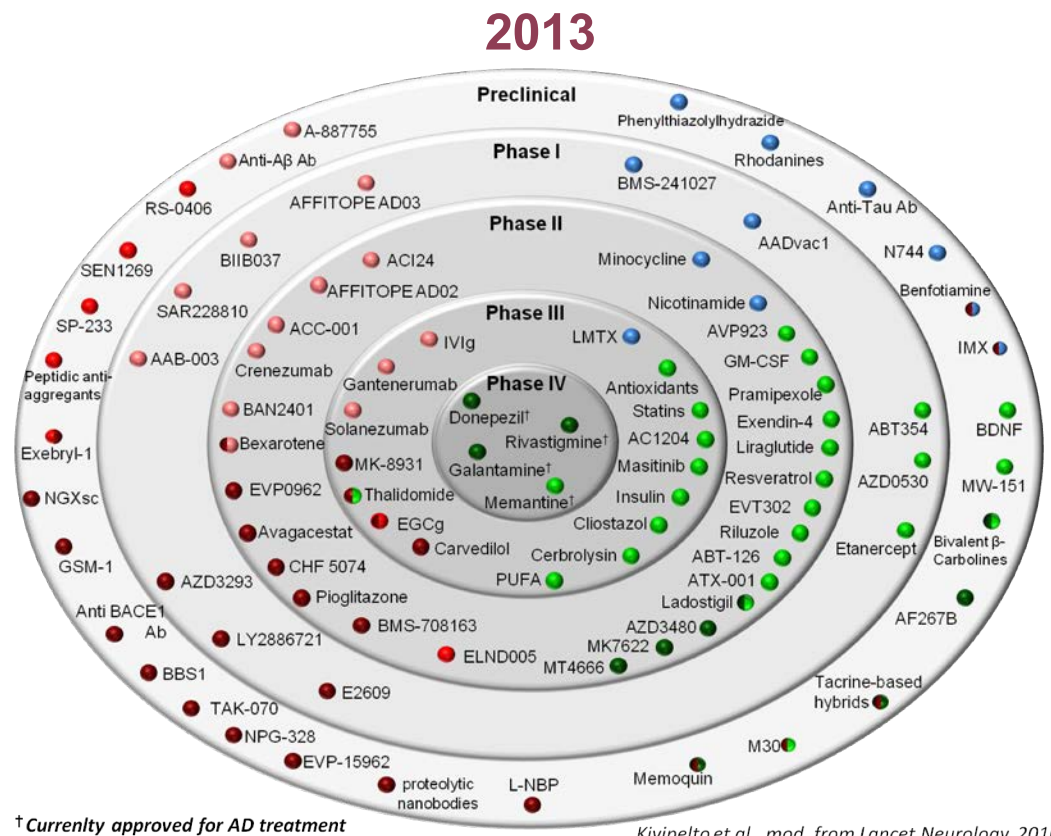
2013

Preclinical

Phase I

Phase II

Phase III

Phase IV

A-887755
Anti-Aβ Ab
RS-0406
SEN1269
SP-233
Peptidic anti-aggregants
Exebryl-1
NGXsc
GSM-1
Anti BACE1 Ab
BBS1
TAK-070
NPG-328
EVP-15962
proteolytic nanobodies
L-NBP
Memoquin
M30
Tacrine-based hybrids
AF267B
Bivalent β-Carbolines
MW-151
BDNF
IMX
Benfotiamine
N744
Anti-Tau Ab
Rhodanines
Phenylthiazolylhydrazide

AFFITOPE AD03
BIIB037
SAR228810
AAB-003
AZD3293
LY2886721
E2609
BMS-241027
AADvac1
ABT354
AZD0530
Etanercept

ACI24
AFFITOPE AD02
ACC-001
Crenezumab
BAN2401
Bexarotene
EVP0962
Avagacestat
CHF 5074
Pioglitazone
BMS-708163
ELND005
MT4666
MK7622
AZD3480
Ladostigil
ATX-001
ABT-126
Riluzole
EVT302
Resveratrol
Liraglutide
Exendin-4
Pramipexole
GM-CSF
AVP923
Nicotinamide
Minocycline

IVIg
Gantenerumab
Solanezumab
MK-8931
Thalidomide
EGCg
Carvedilol
PUFA
Cerbrolysin
Cliostazol
Insulin
Masitinib
AC1204
Statins
Antioxidants
LMTX

Donepezil†
Rivastigmine†
Galantamine†
Memantine†

†Currenlty approved for AD treatment

Kivipelto et al., mod. from Lancet Neurology, 201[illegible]